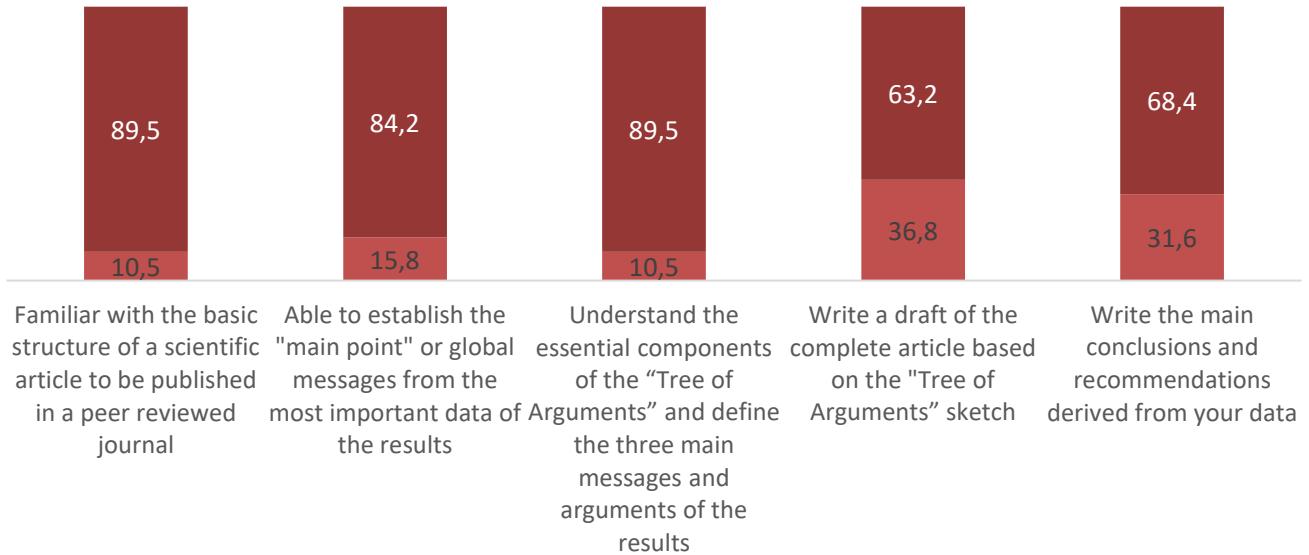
89,5

10,5

84,2

15,8

89,5

10,5

63,2

36,8

68,4

31,6

Familiar with the basic structure of a scientific article to be published in a peer reviewed journal

Able to establish the "main point" or global messages from the most important data of the results

Understand the essential components of the “Tree of Arguments” and define the three main messages and arguments of the results

Write a draft of the complete article based on the "Tree of Arguments” sketch

Write the main conclusions and recommendations derived from your data